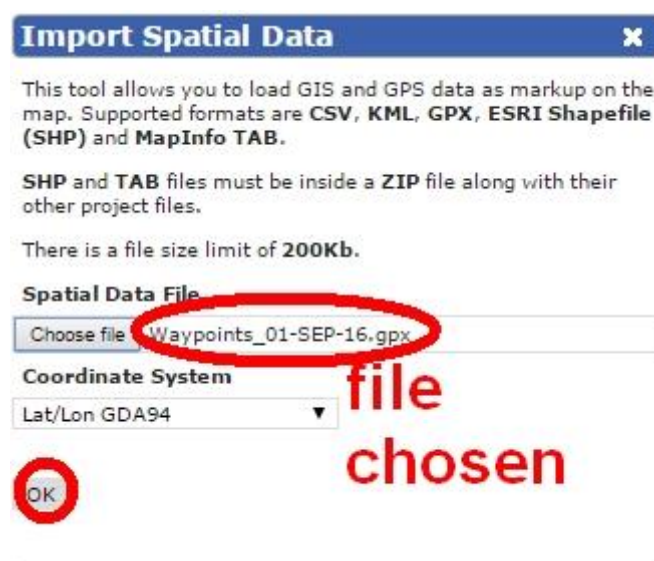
Import Spatial Data

This tool allows you to load GIS and GPS data as markup on the map. Supported formats are CSV, KML, GPX, ESRI Shapefile (SHP) and MapInfo TAB.

SHP and TAB files must be inside a ZIP file along with their other project files.

There is a file size limit of 200Kb.

Spatial Data File

Choose file Waypoints_01-SEP-16.gpx

Coordinate System

Lat/Lon GDA94

file chosen

OK